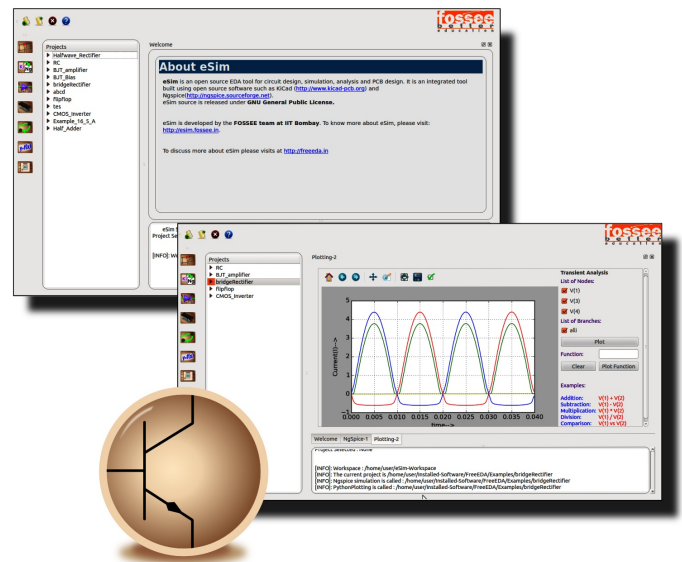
fossee
better education

Projects
Halfwave_Rectifier
RC
BJT_amplifier
BJT_Bias
bridgeRectifier
abcd
flipflop
tes
CMOS_Inverter
Example_16_5_A
Half_Adder

Welcome

About eSim

eSim is an open source EDA tool for circuit design, simulation, analysis and PCB design. It is an integrated tool built using open source software such as KiCad (http://www.kicad-pcb.org) and Ngspice(http://ngspice.sourceforge.net).
eSim source is released under GNU General Public License.

eSim is developed by the FOSSEE team at IIT Bombay. To know more about eSim, please visit: http://esim.fossee.in.

To discuss more about eSim please visits at http://freeeda.in

eSim
Project Se

[INFO]: W

fossee
better education

Projects
RC
BJT_amplifier
bridgeRectifier
flipflop
CMOS_Inverter

Plotting-2

Transient Analysis
List of Nodes:
V(1)
V(3)
V(4)
List of Branches:
all
Plot
Function:
Clear
Plot Function

Examples:
Addition: V(1) + V(2)
Subtraction: V(1) - V(2)
Multiplication: V(1) * V(2)
Division: V(1) / V(2)
Comparison: V(1) vs V(2)

Current(I)-->
time-->
5
4
3
2
1
0
-1
0.000 0.005 0.010 0.015 0.020 0.025 0.030 0.035 0.040

Welcome NgSpice-1 Plotting-2

Project Selected : None
[INFO]: Workspace : /home/user/eSim-Workspace
[INFO]: The current project is /home/user/Installed-Software/FreeEDA/Examples/bridgeRectifier
[INFO]: Ngspice simulation is called : /home/user/Installed-Software/FreeEDA/Examples/bridgeRectifier
[INFO]: PythonPlotting is called : /home/user/Installed-Software/FreeEDA/Examples/bridgeRectifier